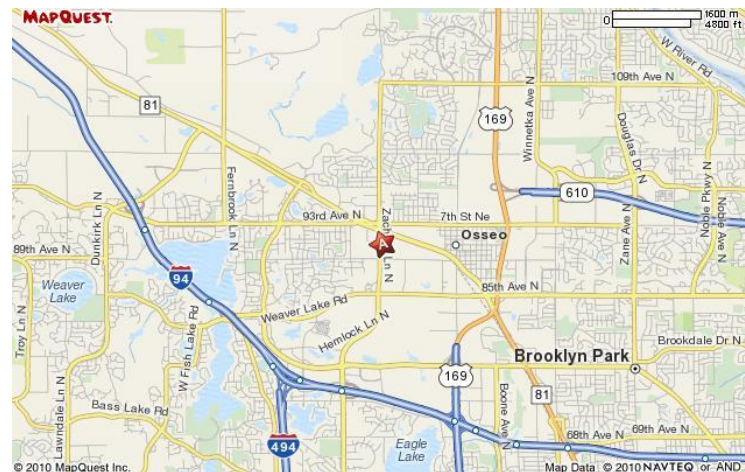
MAPQUEST.

0 1600 m 4800 ft

W River Rd

109th Ave N

81

169

Winnetka Ave N

Douglas Dr N

610

Fernbrook Ln N

93rd Ave N

Zachary Ln N

7th St Ne

Osseo

Zane Ave N

Noble Pkwy N

Noble Ave N

Dunkirk Ln N

89th Ave N

A

94

Weaver Lake

85th Ave N

Weaver Lake Rd

Troy Ln N

W Fish Lake Rd

Hemlock Ln N

Brooklyn Park

Brookdale Dr N

169

Lawndale Ln N

81

Boone Ave N

Bass Lake Rd

494

Eagle Lake

68th Ave N

69th Ave N

© 2010 MapQuest Inc.

Map Data © 2010 NAVTEQ or AND